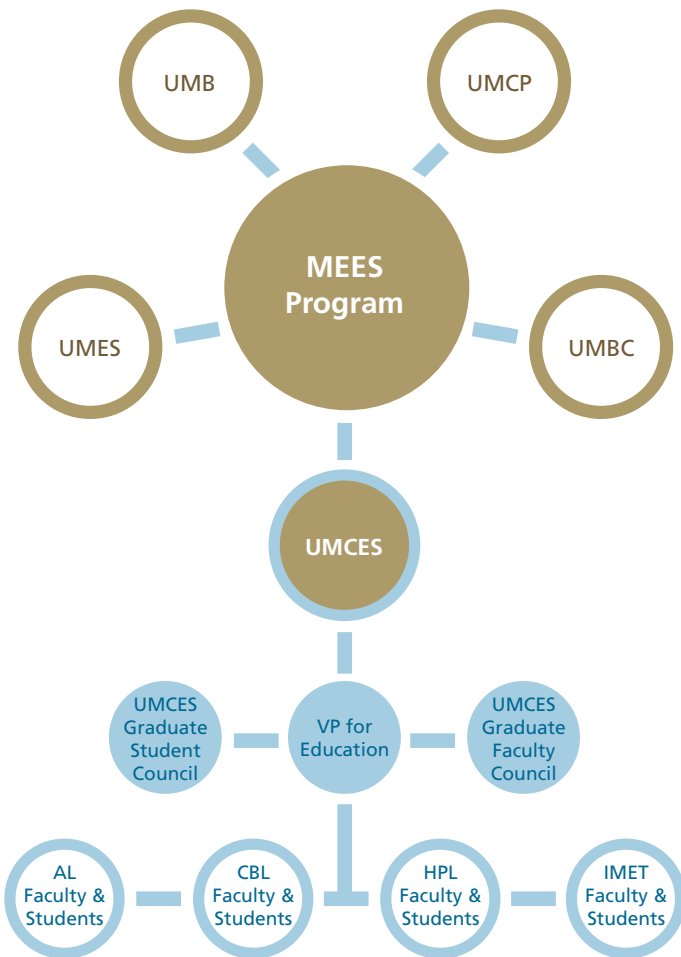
UMB

UMCP

MEES Program

UMES

UMBC

UMCES

UMCES Graduate Student Council

VP for Education

UMCES Graduate Faculty Council

AL Faculty & Students

CBL Faculty & Students

HPL Faculty & Students

IMET Faculty & Students